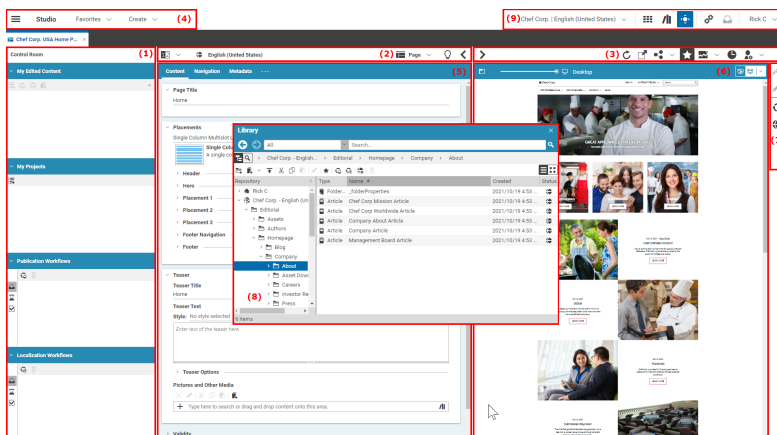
Studio Favorites Create (4)

(9) Chef Corp. | English (United States) Rick C

Chef Corp. USA Home P...

Control Room (1)

My Edited Content

My Projects

Publication Workflows

Localization Workflows

English (United States) (2) Page

Content Navigation Metadata ··· (5)

Page Title
Home

Placements
Single Column Multislot C...
Single Colu...
A single co...

Header
Hero
Placement 1
Placement 2
Placement 3
Footer Navigation
Footer

Teaser
Teaser Title
Home
Teaser Text
Style: No style selected
Enter text of the teaser here.

Teaser Options

Pictures and Other Media

Type here to search or drag and drop content onto this area.

Validity

(3)

Desktop (6)

(7)

Library

All Search...

Chef Corp. - English... Editorial Homepage Company About

Repository
Rick C
Chef Corp. - English (Un
Editorial
Assets
Authors
Homepage
Blog
Company
About
Asset Down
Careers
Investor Re
Press
(8)
6 Items

| Type | Name | Created | Status |
|---|---|---|---|
| Folder... | _folderProperties | | |
| Article | Chef Corp Mission Article | 2021/10/19 4:53 ... | |
| Article | Chef Corp Worldwide Article | 2021/10/19 4:53 ... | |
| Article | Company About Article | 2021/10/19 4:53 ... | |
| Article | Company Article | 2021/10/19 4:53 ... | |
| Article | Management Board Article | 2021/10/19 4:53 ... | |